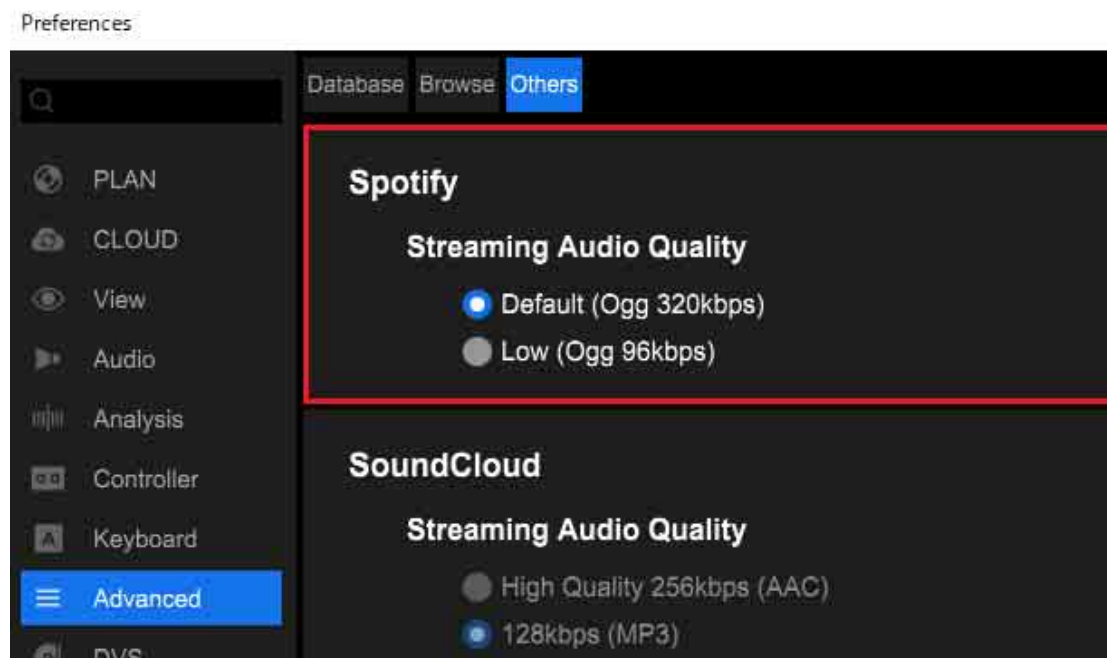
Preferences

PLAN
CLOUD
View
Audio
Analysis
Controller
Keyboard
Advanced
DVS

Database Browse Others

Spotify

Streaming Audio Quality

Default (Ogg 320kbps)
Low (Ogg 96kbps)

SoundCloud

Streaming Audio Quality

High Quality 256kbps (AAC)
128kbps (MP3)